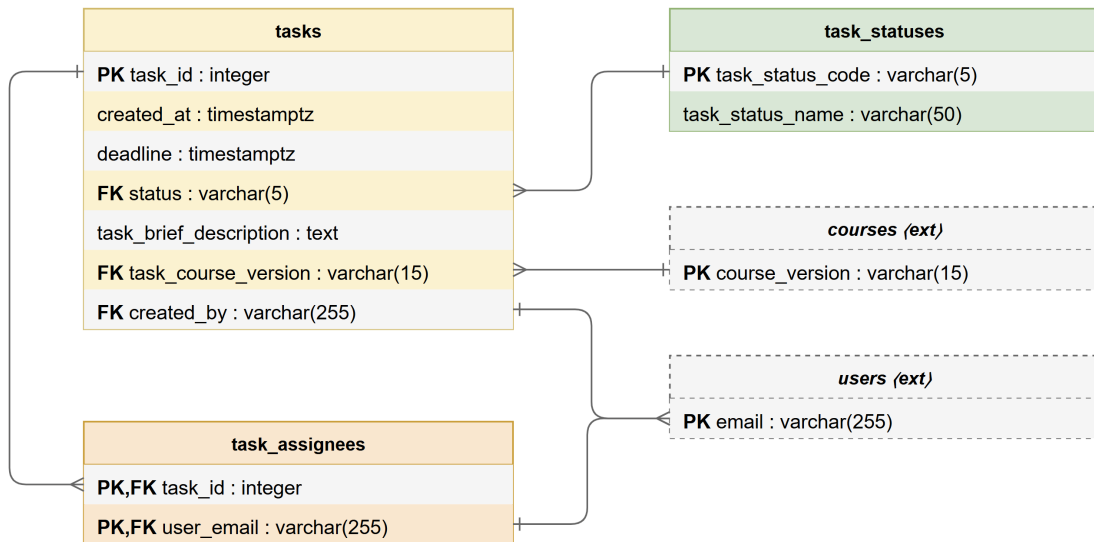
tasks

PK task_id : integer

created_at : timestamptz

deadline : timestamptz

FK status : varchar(5)

task_brief_description : text

FK task_course_version : varchar(15)

FK created_by : varchar(255)

task_statuses

PK task_status_code : varchar(5)

task_status_name : varchar(50)

courses (ext)

PK course_version : varchar(15)

users (ext)

PK email : varchar(255)

task_assignees

PK,FK task_id : integer

PK,FK user_email : varchar(255)